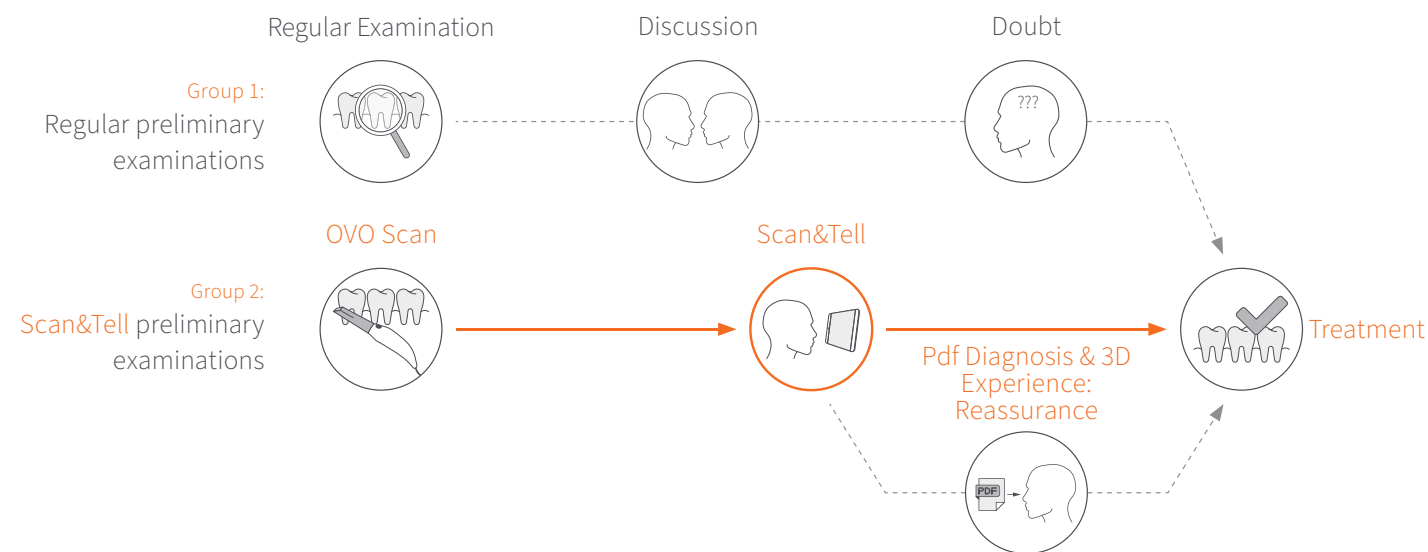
Regular Examination

Discussion

Doubt

Group 1:
Regular preliminary examinations

???

OVO Scan

Scan&Tell

Group 2:
Scan&Tell preliminary examinations

Treatment

Pdf Diagnosis & 3D Experience: Reassurance

PDF